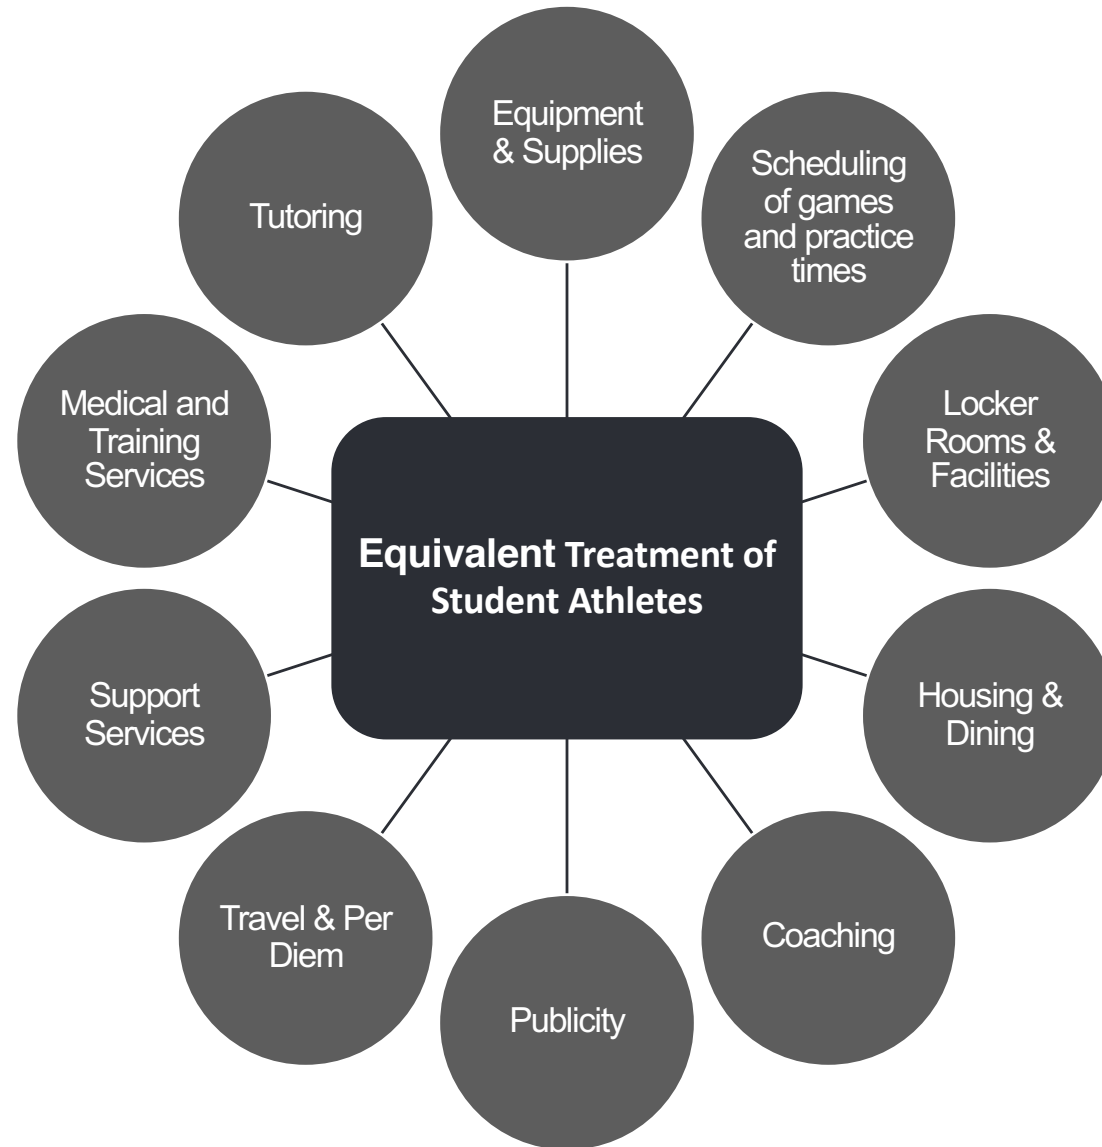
Equivalent Treatment of Student Athletes

Equipment & Supplies

Scheduling of games and practice times

Locker Rooms & Facilities

Housing & Dining

Coaching

Publicity

Travel & Per Diem

Support Services

Medical and Training Services

Tutoring